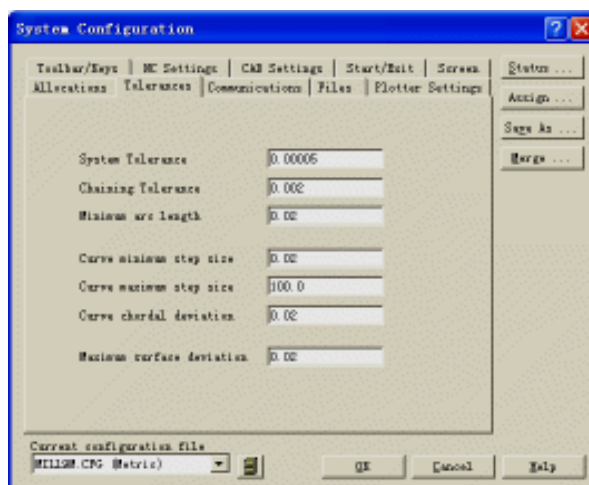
System Configuration

Toolbar/Keys | NC Settings | CAD Settings | Start/Exit | Screen
Allocations | Tolerances | Communications | Files | Plotter Settings

Status ...
Assign ...
Save As ...
Merge ...

System Tolerance 0.00005
Chaining Tolerance 0.002
Minimum arc length 0.02

Curve minimum step size 0.02
Curve maximum step size 100.0
Curve chordal deviation 0.02

Maximum surface deviation 0.02

Current configuration file
MILL9M.CFG (Metric)

OK
Cancel
Help